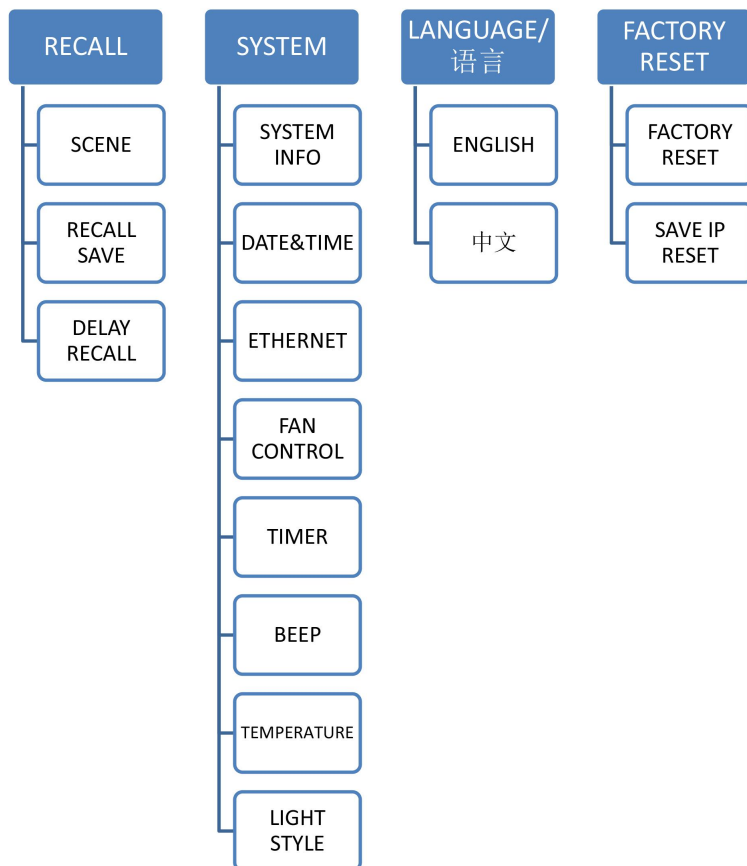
RECALL

SCENE

RECALL SAVE

DELAY RECALL

SYSTEM

SYSTEM INFO

DATE&TIME

ETHERNET

FAN CONTROL

TIMER

BEEP

TEMPERATURE

LIGHT STYLE

LANGUAGE/ 语言

ENGLISH

中文

FACTORY RESET

FACTORY RESET

SAVE IP RESET